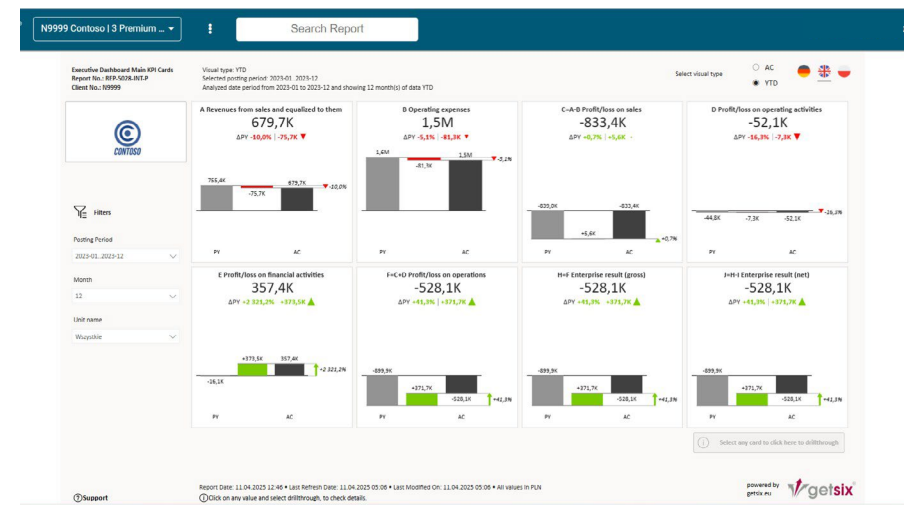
N9999 Contoso | 3 Premium ...

Search Report

Executive Dashboard Main KPI Cards
Report No.: REP-S028-INT-P
Client No.: N9999

Visual type: YTD
Selected posting period: 2023-01..2023-12
Analyzed date period from 2023-01 to 2023-12 and showing 12 month(s) of data YTD

Select visual type
AC
YTD

CONTOSO

Filters

Posting Period
2023-01..2023-12

Month
12

Unit name
Wszystkie

A Revenues from sales and equalized to them
679,7K
ΔPY -10,0% | -75,7K
755,4K
-75,7K
679,7K
-10,0%
PY
AC

D Operating expenses
1,5M
ΔPY -5,1% | -81,3K
1,6M
-81,3K
1,5M
-5,1%
PY
AC

C=A-B Profit/loss on sales
-833,4K
ΔPY +0,7% | +5,6K
-839,0K
+5,6K
-833,4K
+0,7%
PY
AC

D Profit/loss on operating activities
-52,1K
ΔPY -16,3% | -7,3K
-44,8K
-7,3K
-52,1K
-16,3%
PY
AC

E Profit/loss on financial activities
357,4K
ΔPY +2 321,2% | +373,5K
+373,5K
357,4K
-16,1K
+2 321,2%
PY
AC

F=C+D Profit/loss on operations
-528,1K
ΔPY +41,3% | +371,7K
-899,9K
+371,7K
-528,1K
+41,3%
PY
AC

H=F Enterprise result (gross)
-528,1K
ΔPY +41,3% | +371,7K
-899,9K
+371,7K
-528,1K
+41,3%
PY
AC

J=H-I Enterprise result (net)
-528,1K
ΔPY +41,3% | +371,7K
-899,9K
+371,7K
-528,1K
+41,3%
PY
AC

Select any card to click here to drillthrough

Support

Report Date: 11.04.2025 12:46 • Last Refresh Date: 11.04.2025 05:06 • Last Modified On: 11.04.2025 05:06 • All values in PLN
Click on any value and select drillthrough, to check details.

powered by
getsix.AI
getsix